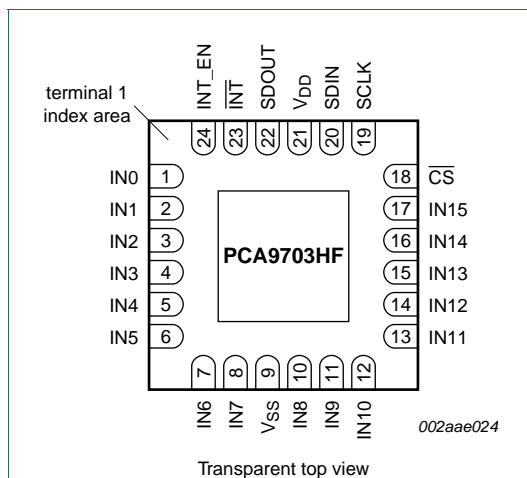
terminal 1 index area

INT_EN 24
$\overline{INT}$ 23
SDOUT 22
$V_{DD}$ 21
SDIN 20
SCLK 19

IN0 1
IN1 2
IN2 3
IN3 4
IN4 5
IN5 6

18 $\overline{CS}$
17 IN15
16 IN14
15 IN13
14 IN12
13 IN11

PCA9703HF

7 IN6
8 IN7
9 $V_{SS}$
10 IN8
11 IN9
12 IN10

002aae024

Transparent top view